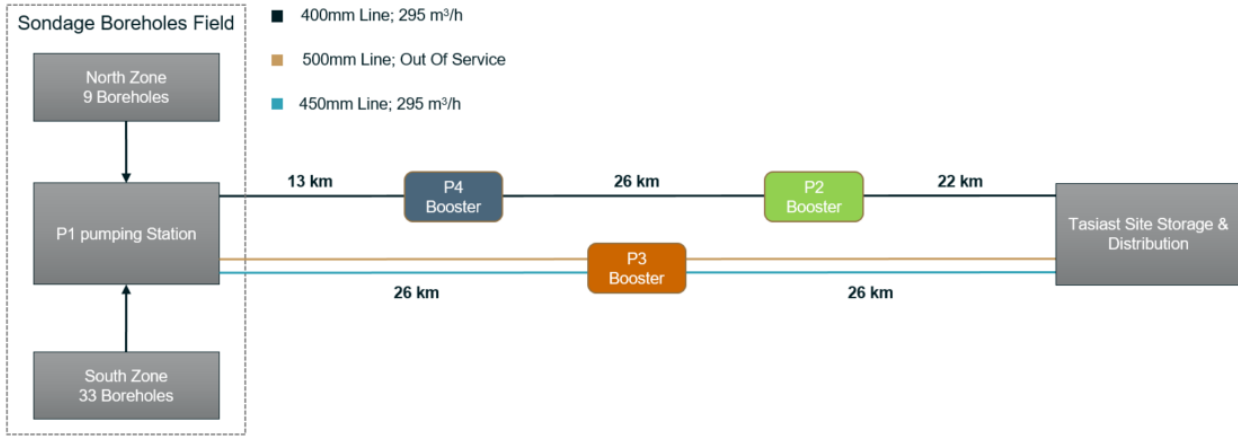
Sondage Boreholes Field

400mm Line; 295 m³/h

500mm Line; Out Of Service

450mm Line; 295 m³/h

North Zone
9 Boreholes

P1 pumping Station

South Zone
33 Boreholes

13 km

P4
Booster

26 km

P2
Booster

22 km

Tasiast Site Storage & Distribution

P3
Booster

26 km

26 km